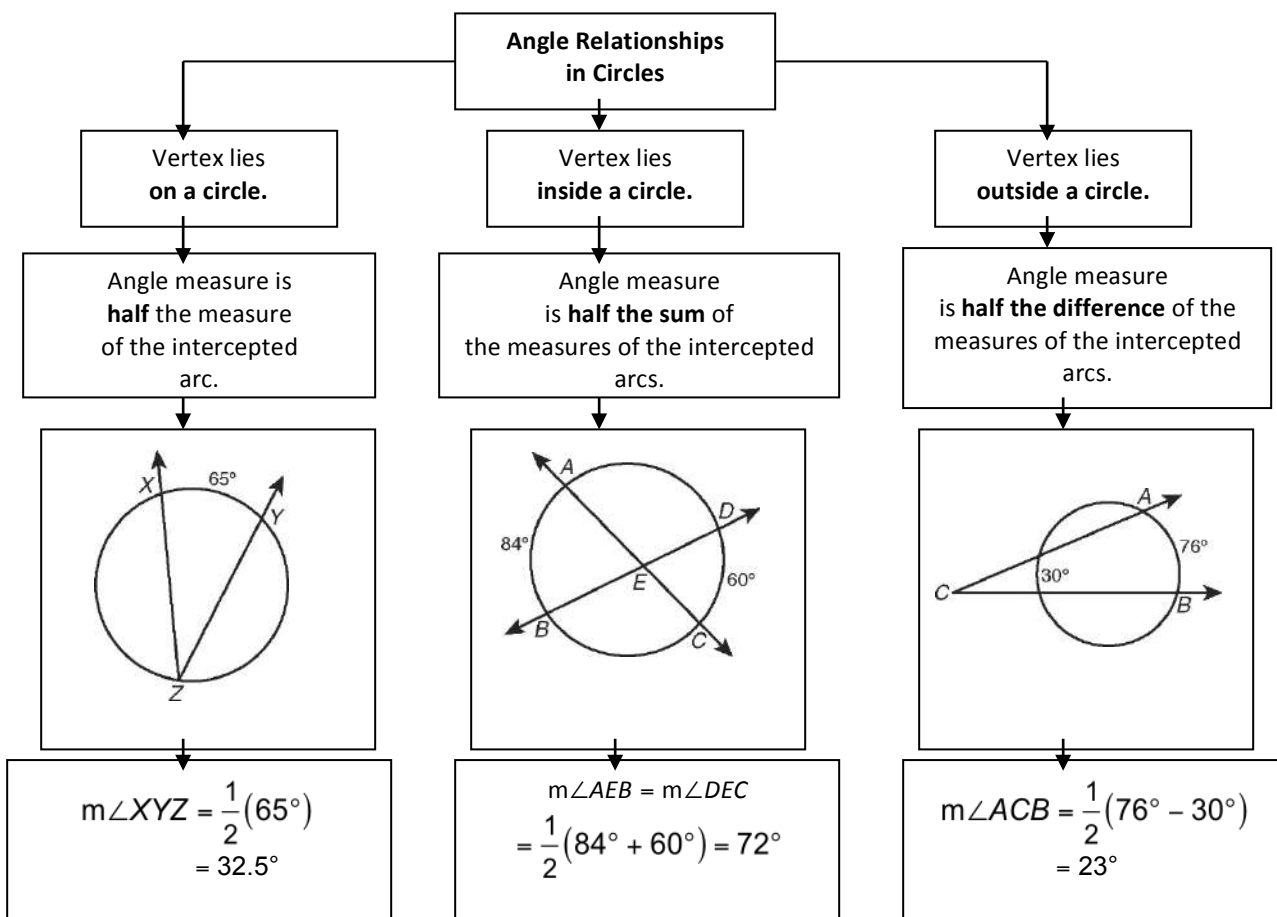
Angle Relationships in Circles

Vertex lies on a circle.

Angle measure is half the measure of the intercepted arc.

X
65°
Y
Z

$m\angle XYZ = \frac{1}{2}(65°)$
$= 32.5°$

Vertex lies inside a circle.

Angle measure is half the sum of the measures of the intercepted arcs.

A
D
84°
E
60°
B
C

$m\angle AEB = m\angle DEC$
$= \frac{1}{2}(84° + 60°) = 72°$

Vertex lies outside a circle.

Angle measure is half the difference of the measures of the intercepted arcs.

A
76°
30°
C
B

$m\angle ACB = \frac{1}{2}(76° - 30°)$
$= 23°$